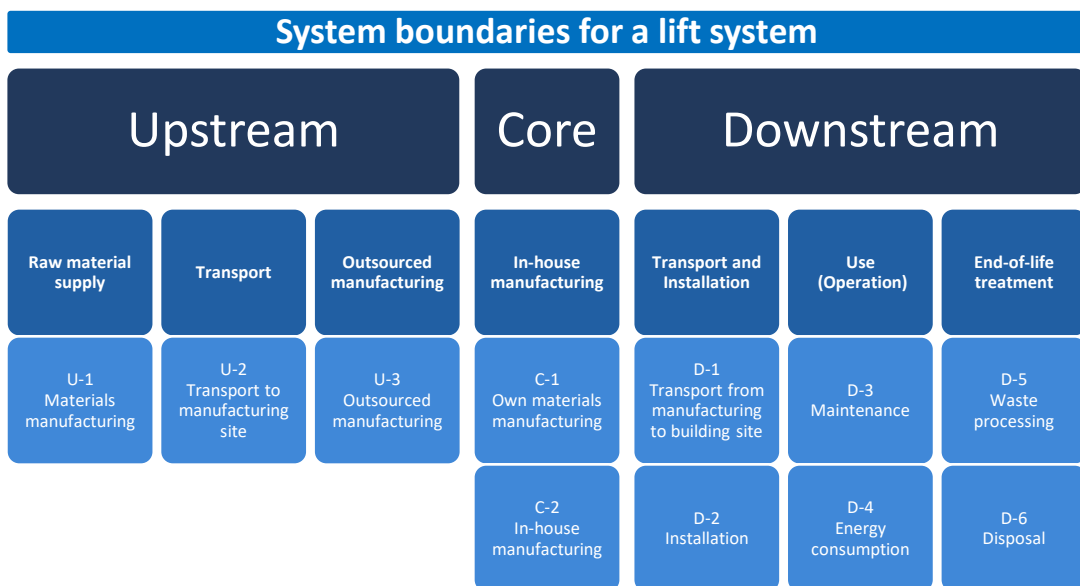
System boundaries for a lift system

Upstream

Core

Downstream

Raw material supply

Transport

Outsourced manufacturing

In-house manufacturing

Transport and Installation

Use (Operation)

End-of-life treatment

U-1 Materials manufacturing

U-2 Transport to manufacturing site

U-3 Outsourced manufacturing

C-1 Own materials manufacturing

D-1 Transport from manufacturing to building site

D-3 Maintenance

D-5 Waste processing

C-2 In-house manufacturing

D-2 Installation

D-4 Energy consumption

D-6 Disposal